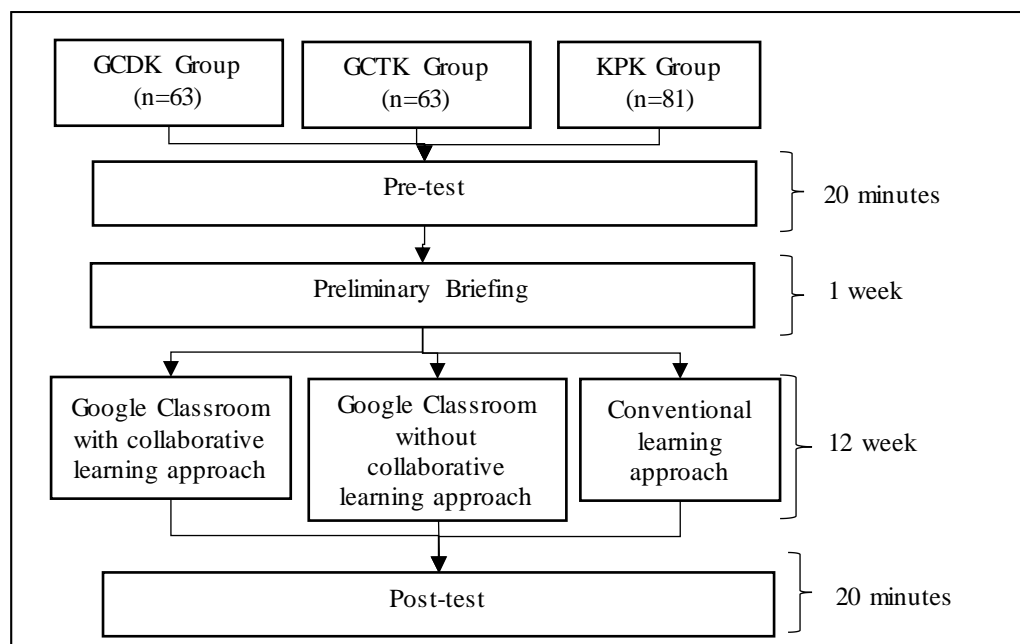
GCDK Group
(n=63)

GCTK Group
(n=63)

KPK Group
(n=81)

Pre-test

20 minutes

Preliminary Briefing

1 week

Google Classroom with collaborative learning approach

Google Classroom without collaborative learning approach

Conventional learning approach

12 week

Post-test

20 minutes